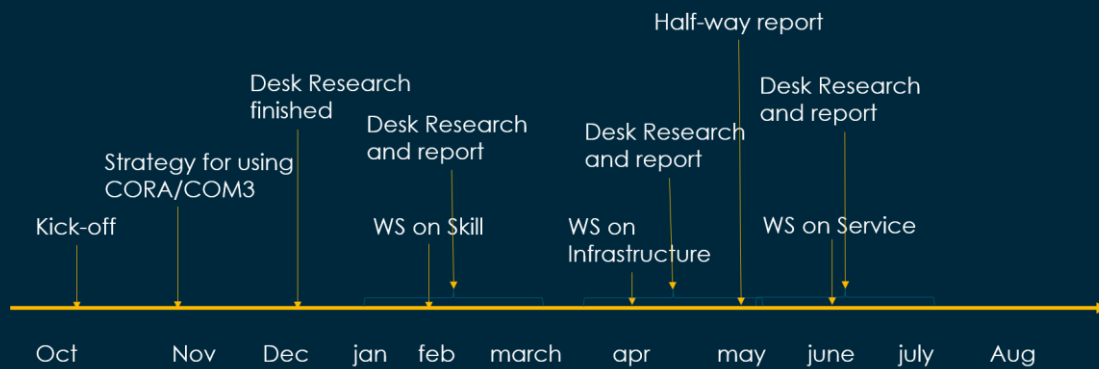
Half-way report

Desk Research finished

Desk Research and report

Desk Research and report

Desk Research and report

Strategy for using CORA/COM3

Kick-off

WS on Skill

WS on Infrastructure

WS on Service

Oct Nov Dec jan feb march apr may june july Aug